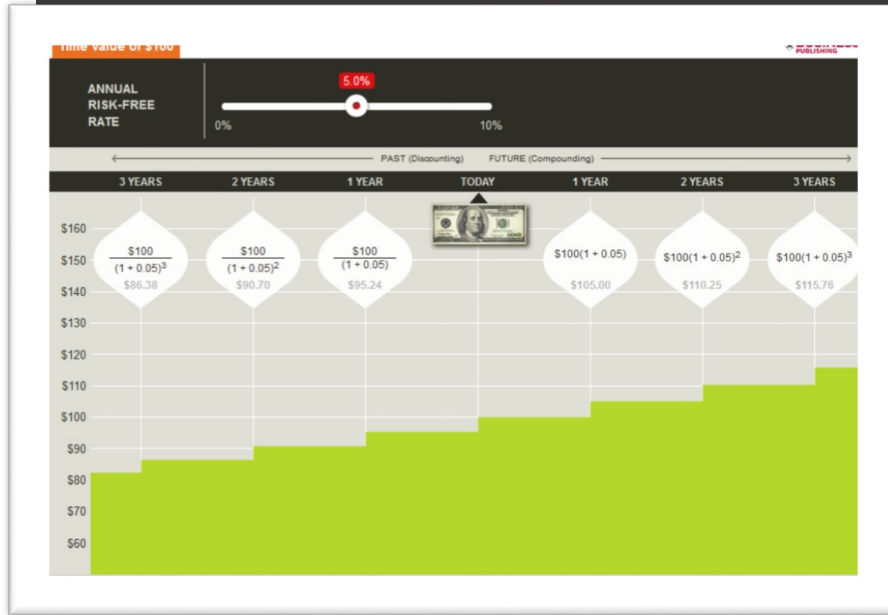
Time Value of $100

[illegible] PUBLISHING

ANNUAL RISK-FREE RATE

5.0%

0%

10%

PAST (Discounting) FUTURE (Compounding)

3 YEARS 2 YEARS 1 YEAR TODAY 1 YEAR 2 YEARS 3 YEARS

$\frac{\$100}{(1+0.05)^3}$
$86.38

$\frac{\$100}{(1+0.05)^2}$
$90.70

$\frac{\$100}{(1+0.05)}$
$95.24

$100(1 + 0.05)
$105.00

$\$100(1+0.05)^2$
$110.25

$\$100(1+0.05)^3$
$115.76

$160
$150
$140
$130
$120
$110
$100
$90
$80
$70
$60